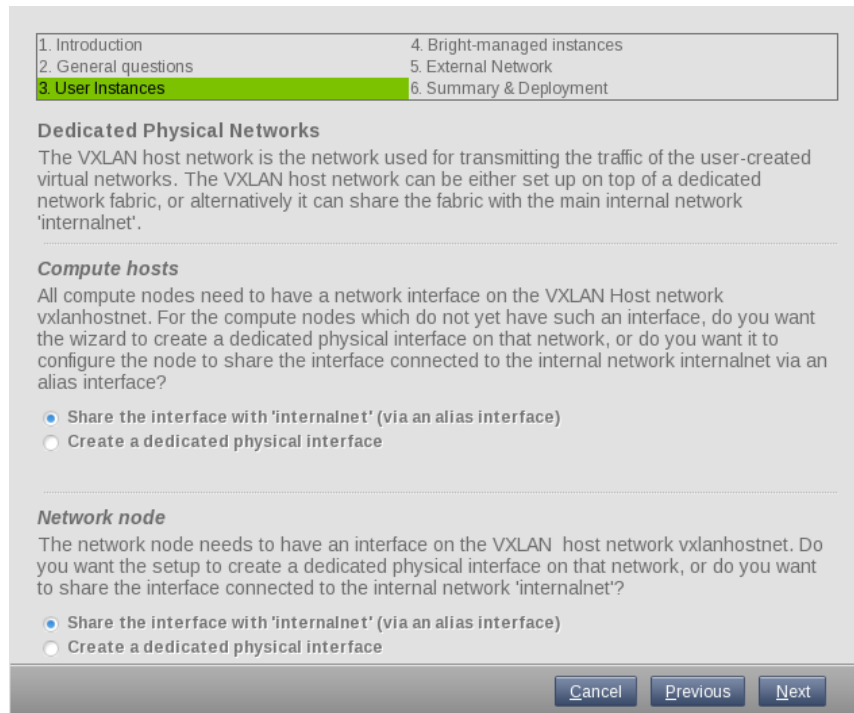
| | |
|---|---|
| 1. Introduction | 4. Bright-managed instances |
| 2. General questions | 5. External Network |
| 3. User Instances | 6. Summary & Deployment |

Dedicated Physical Networks

The VXLAN host network is the network used for transmitting the traffic of the user-created virtual networks. The VXLAN host network can be either set up on top of a dedicated network fabric, or alternatively it can share the fabric with the main internal network 'internalnet'.

Compute hosts

All compute nodes need to have a network interface on the VXLAN Host network vxlanhostnet. For the compute nodes which do not yet have such an interface, do you want the wizard to create a dedicated physical interface on that network, or do you want it to configure the node to share the interface connected to the internal network internalnet via an alias interface?

Share the interface with 'internalnet' (via an alias interface)
Create a dedicated physical interface

Network node

The network node needs to have an interface on the VXLAN host network vxlanhostnet. Do you want the setup to create a dedicated physical interface on that network, or do you want to share the interface connected to the internal network 'internalnet'?

Share the interface with 'internalnet' (via an alias interface)
Create a dedicated physical interface

Cancel Previous Next